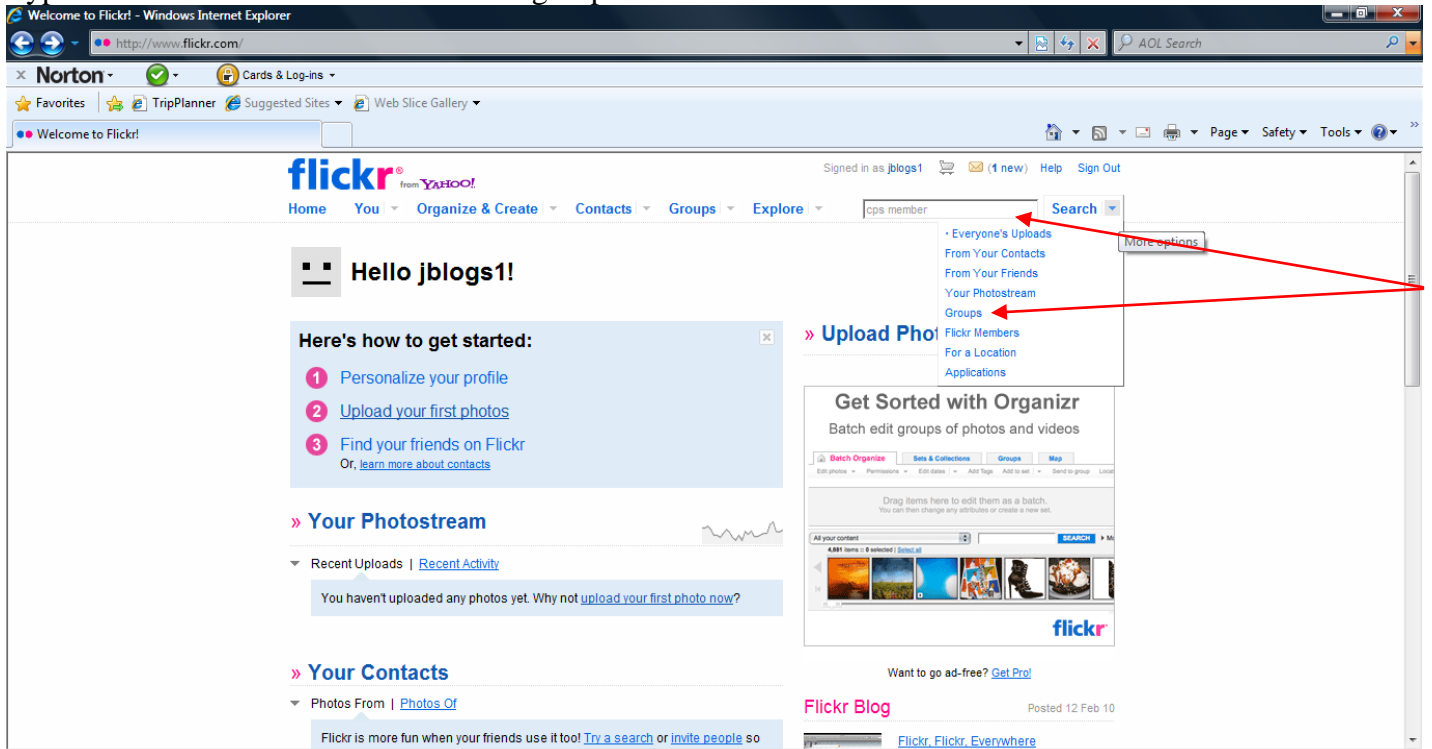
Welcome to Flickr! - Windows Internet Explorer

http://www.flickr.com/

AOL Search

Norton

Cards & Log-ins

Favorites | TripPlanner | Suggested Sites | Web Slice Gallery

Welcome to Flickr!

Page | Safety | Tools

flickr from YAHOO!

Signed in as jblogs1 (1 new) Help Sign Out

Home | You | Organize & Create | Contacts | Groups | Explore

cps member

Search

More options

• Everyone's Uploads
From Your Contacts
From Your Friends
Your Photostream
Groups
Flickr Members
For a Location
Applications

Hello jblogs1!

Here's how to get started:

1 Personalize your profile
2 Upload your first photos
3 Find your friends on Flickr
Or, learn more about contacts

» Upload Phot

Get Sorted with Organizr

Batch edit groups of photos and videos

Batch Organize | Sets & Collections | Groups | Map

Drag items here to edit them as a batch.
You can then change any attributes or create a new set.

All your content

SEARCH

flickr

» Your Photostream

Recent Uploads | Recent Activity

You haven't uploaded any photos yet. Why not upload your first photo now?

Want to go ad-free? Get Pro!

» Your Contacts

Photos From | Photos Of

Flickr is more fun when your friends use it too! Try a search or invite people so

Flickr Blog

Posted 12 Feb 10

Flickr, Flickr, Everywhere